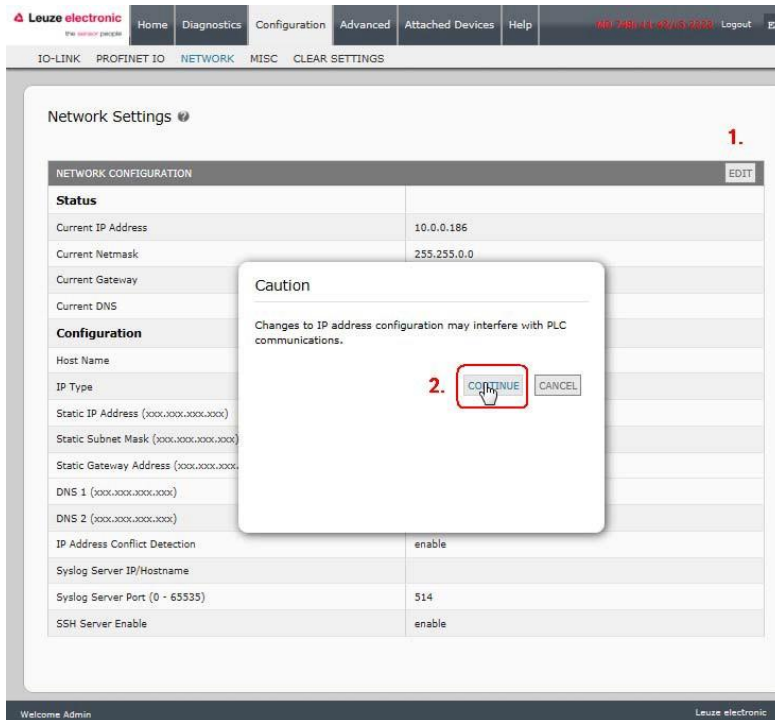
Leuze electronic
the sensor people

Home Diagnostics Configuration Advanced Attached Devices Help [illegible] Logout

IO-LINK PROFINET IO NETWORK MISC CLEAR SETTINGS

Network Settings

1.

| NETWORK CONFIGURATION | EDIT |
|---|---|
| **Status** | |
| Current IP Address | 10.0.0.186 |
| Current Netmask | 255.255.0.0 |
| Current Gateway | |
| Current DNS | |
| **Configuration** | |
| Host Name | |
| IP Type | |
| Static IP Address (xxx.xxx.xxx.xxx) | |
| Static Subnet Mask (xxx.xxx.xxx.xxx) | |
| Static Gateway Address (xxx.xxx.xxx. | |
| DNS 1 (xxx.xxx.xxx.xxx) | |
| DNS 2 (xxx.xxx.xxx.xxx) | |
| IP Address Conflict Detection | enable |
| Syslog Server IP/Hostname | |
| Syslog Server Port (0 - 65535) | 514 |
| SSH Server Enable | enable |

Caution

Changes to IP address configuration may interfere with PLC communications.

2. CONTINUE CANCEL

Welcome Admin

Leuze electronic